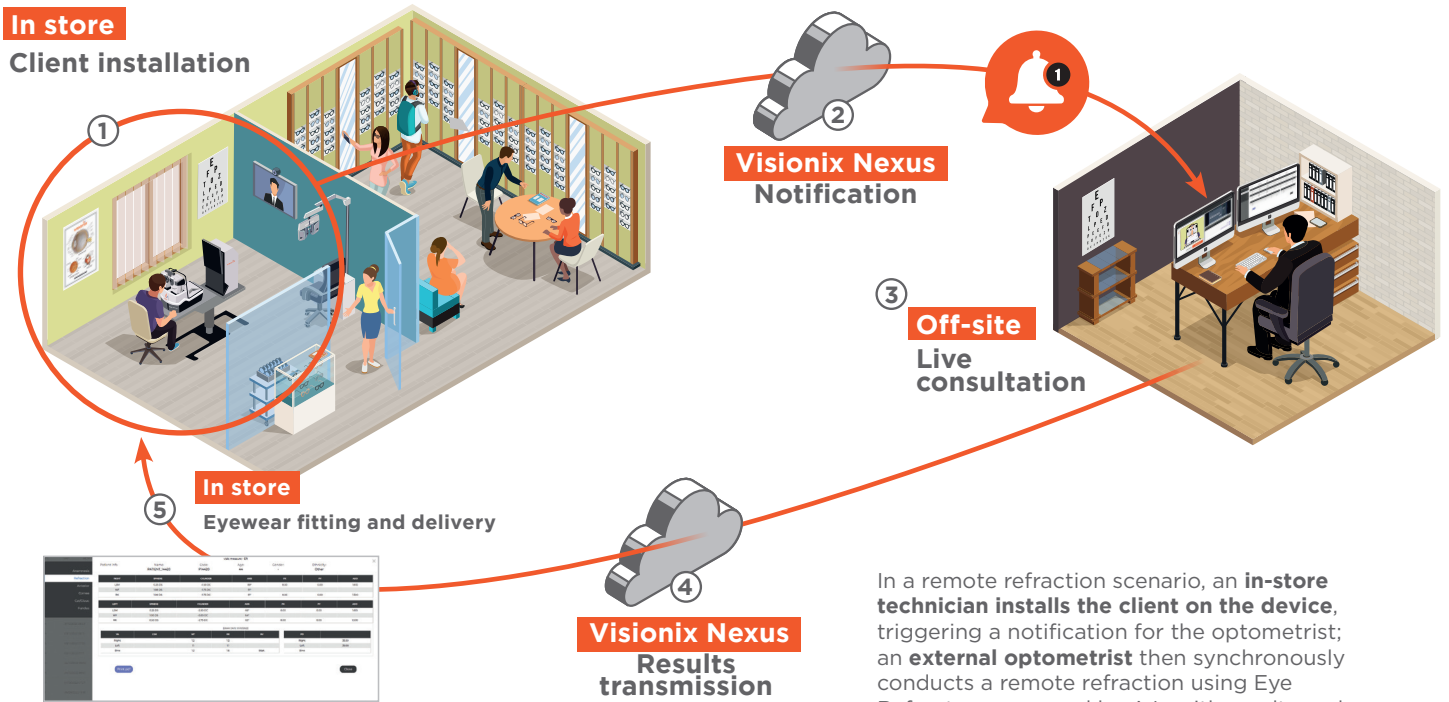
In store
Client installation

1

2

Visionix Nexus
Notification

1

3

Off-site
Live consultation

In store
Eyewear fitting and delivery

5

4

Visionix Nexus
Results transmission

In a remote refraction scenario, an **in-store technician installs the client on the device**, triggering a notification for the optometrist; an **external optometrist** then synchronously conducts a remote refraction using Eye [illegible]